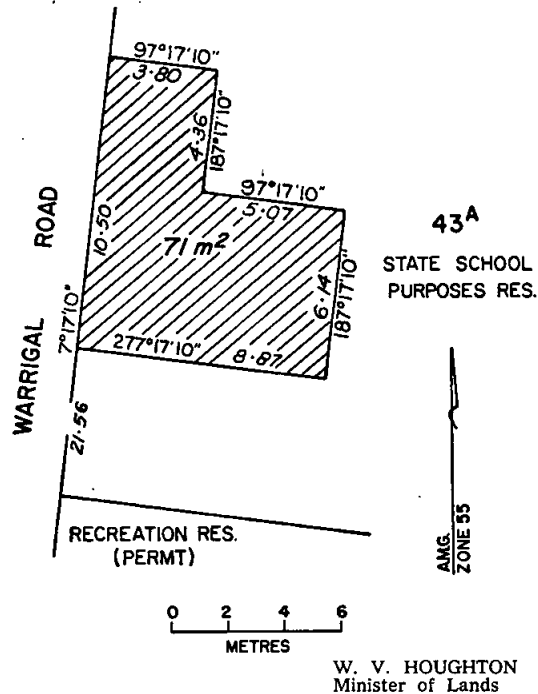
97°17'10"
3·80
4·36
187°17'10"
97°17'10"
5·07
10·50
$71 m^2$
43$^A$
STATE SCHOOL PURPOSES RES.
ROAD
WARRIGAL
7°17'10"
277°17'10"
8·87
6·14
187°17'10"
21·56
RECREATION RES. (PERMT)
AMG. ZONE 55
0 2 4 6
METRES
W. V. HOUGHTON
Minister of Lands